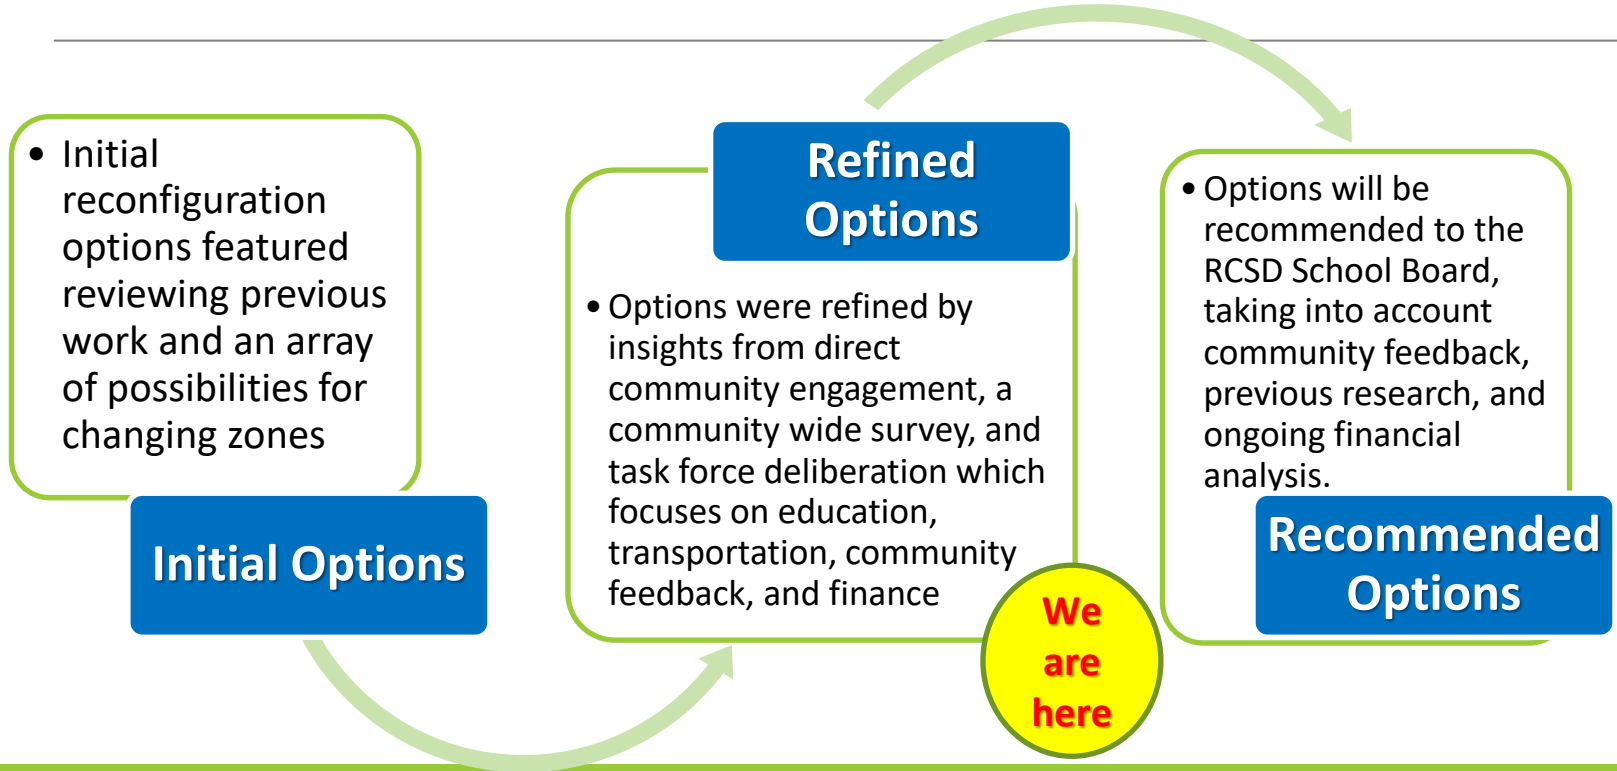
• Initial reconfiguration options featured reviewing previous work and an array of possibilities for changing zones

Initial Options

Refined Options

• Options were refined by insights from direct community engagement, a community wide survey, and task force deliberation which focuses on education, transportation, community feedback, and finance

We are here

• Options will be recommended to the RCSD School Board, taking into account community feedback, previous research, and ongoing financial analysis.

Recommended Options